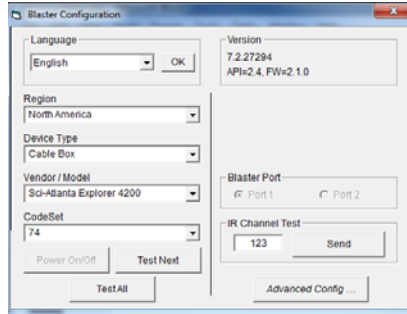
Blaster Configuration

Language
English
OK

Version
7.2.27294
API=2.4, FW=2.1.0

Region
North America

Device Type
Cable Box

Vendor / Model
Sci-Atlanta Explorer 4200

CodeSet
74

Power On/Off
Test Next
Test All

Blaster Port
Port 1
Port 2

IR Channel Test
123
Send

Advanced Config ...